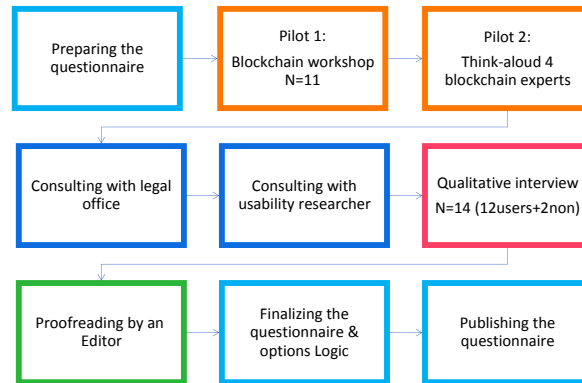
Preparing the questionnaire

Pilot 1:
Blockchain workshop
N=11

Pilot 2:
Think-aloud 4 blockchain experts

Consulting with legal office

Consulting with usability researcher

Qualitative interview
N=14 (12users+2non)

Proofreading by an Editor

Finalizing the questionnaire & options Logic

Publishing the questionnaire